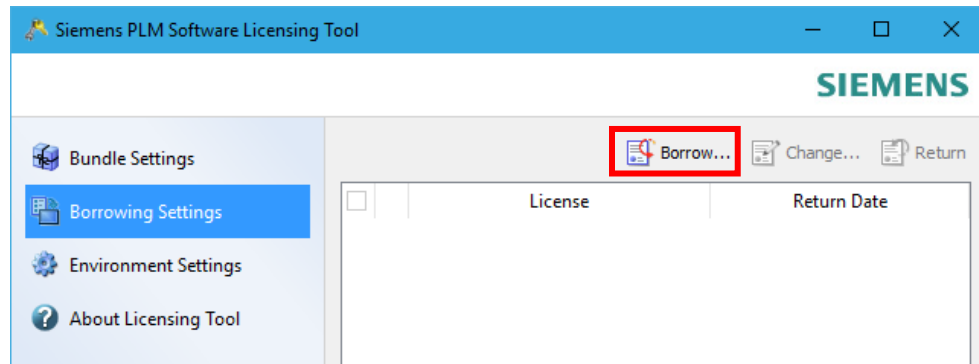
Siemens PLM Software Licensing Tool

SIEMENS

Bundle Settings

Borrowing Settings

Environment Settings

About Licensing Tool

Borrow...
Change...
Return

| | | License | Return Date |
|---|---|---|---|